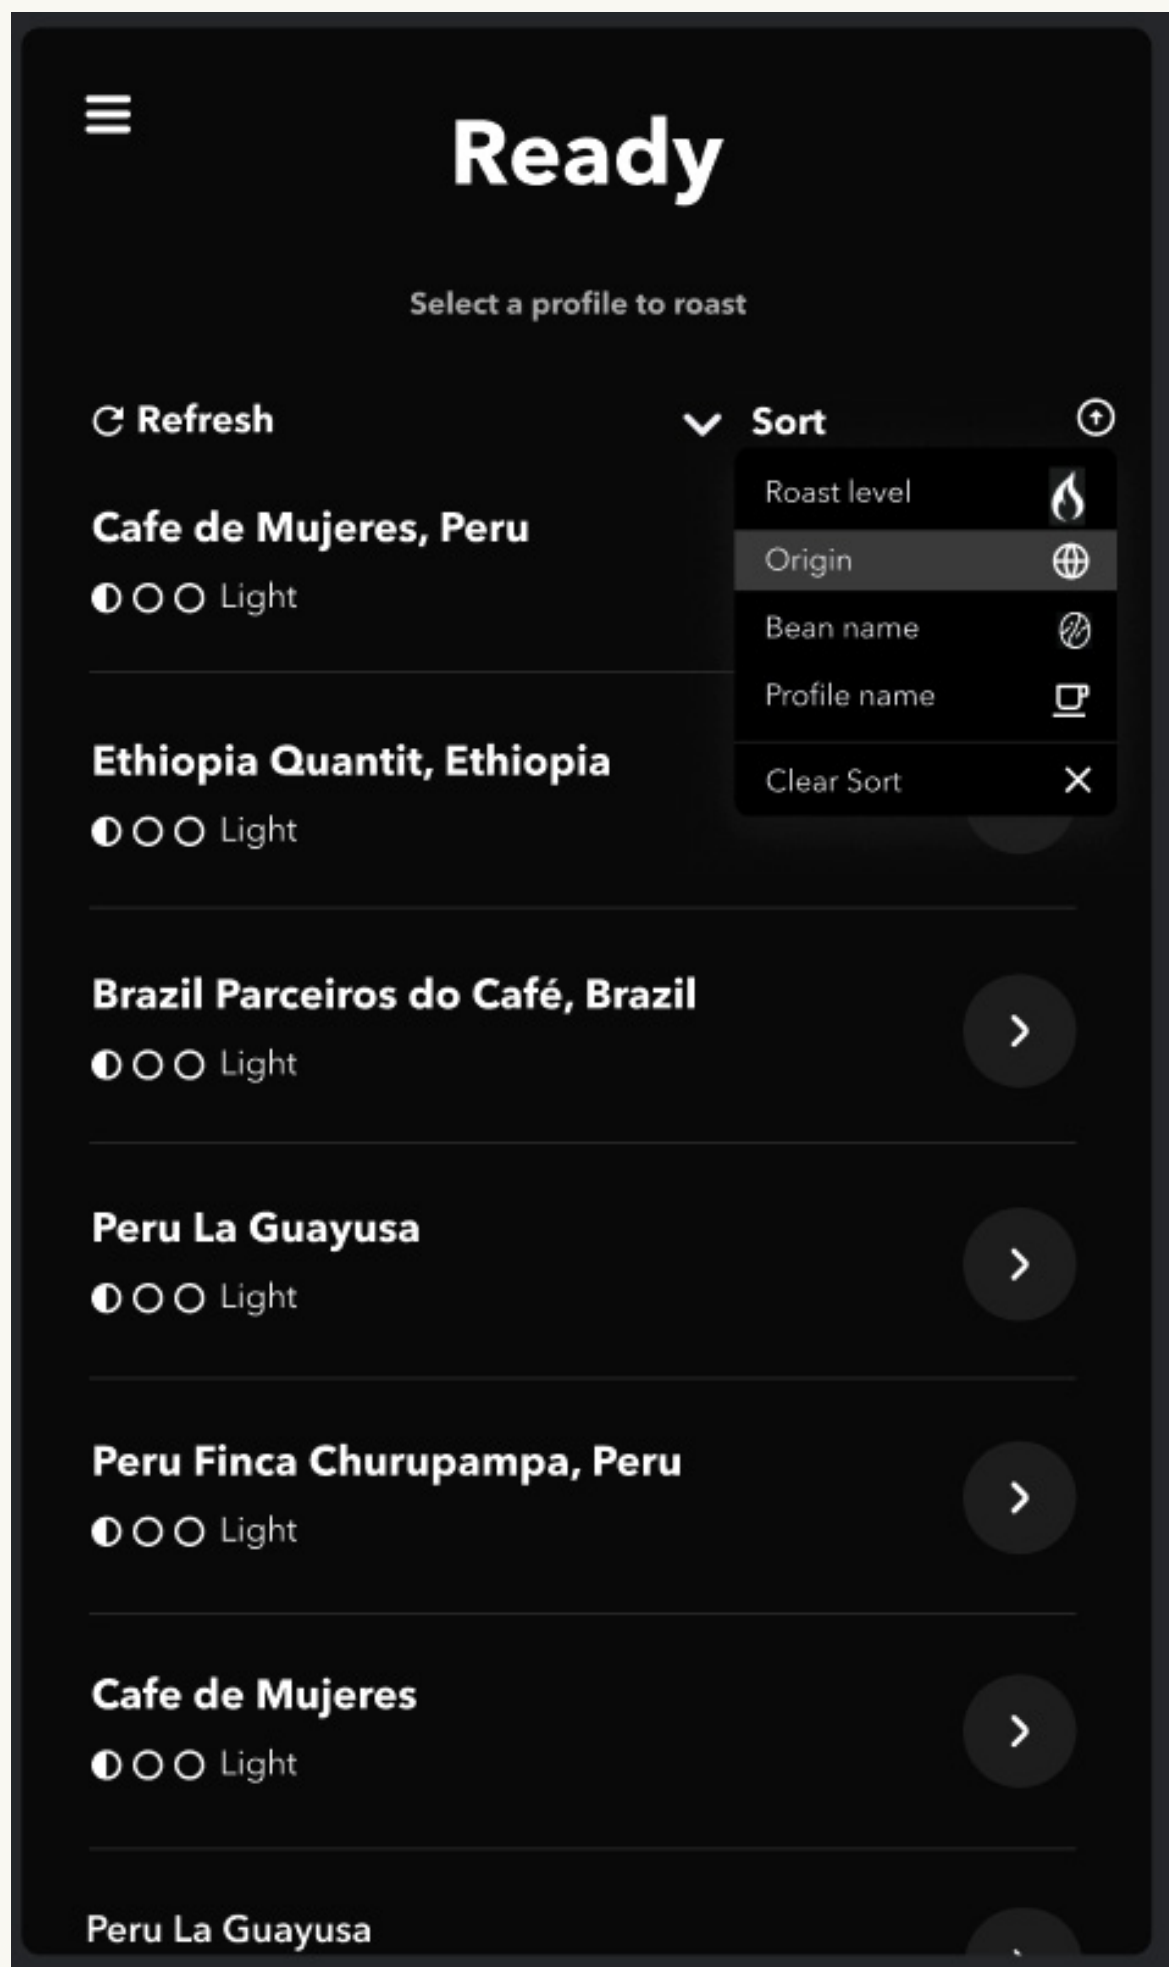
Ready

Select a profile to roast

Refresh

Sort

Roast level

Origin

Bean name

Profile name

Clear Sort

Cafe de Mujeres, Peru
Light

Ethiopia Quantit, Ethiopia
Light

Brazil Parceiros do Café, Brazil
Light

Peru La Guayusa
Light

Peru Finca Churupampa, Peru
Light

Cafe de Mujeres
Light

Peru La Guayusa